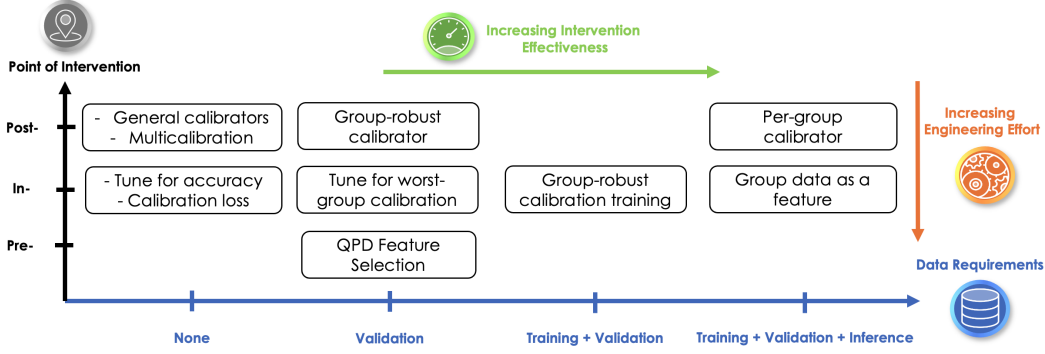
Increasing Intervention Effectiveness

Point of Intervention

Post-

In-

Pre-

- General calibrators
- Multicalibration

- Tune for accuracy
- Calibration loss

Group-robust calibrator

Tune for worst-group calibration

QPD Feature Selection

Group-robust calibration training

Per-group calibrator

Group data as a feature

Increasing Engineering Effort

Data Requirements

None

Validation

Training + Validation

Training + Validation + Inference